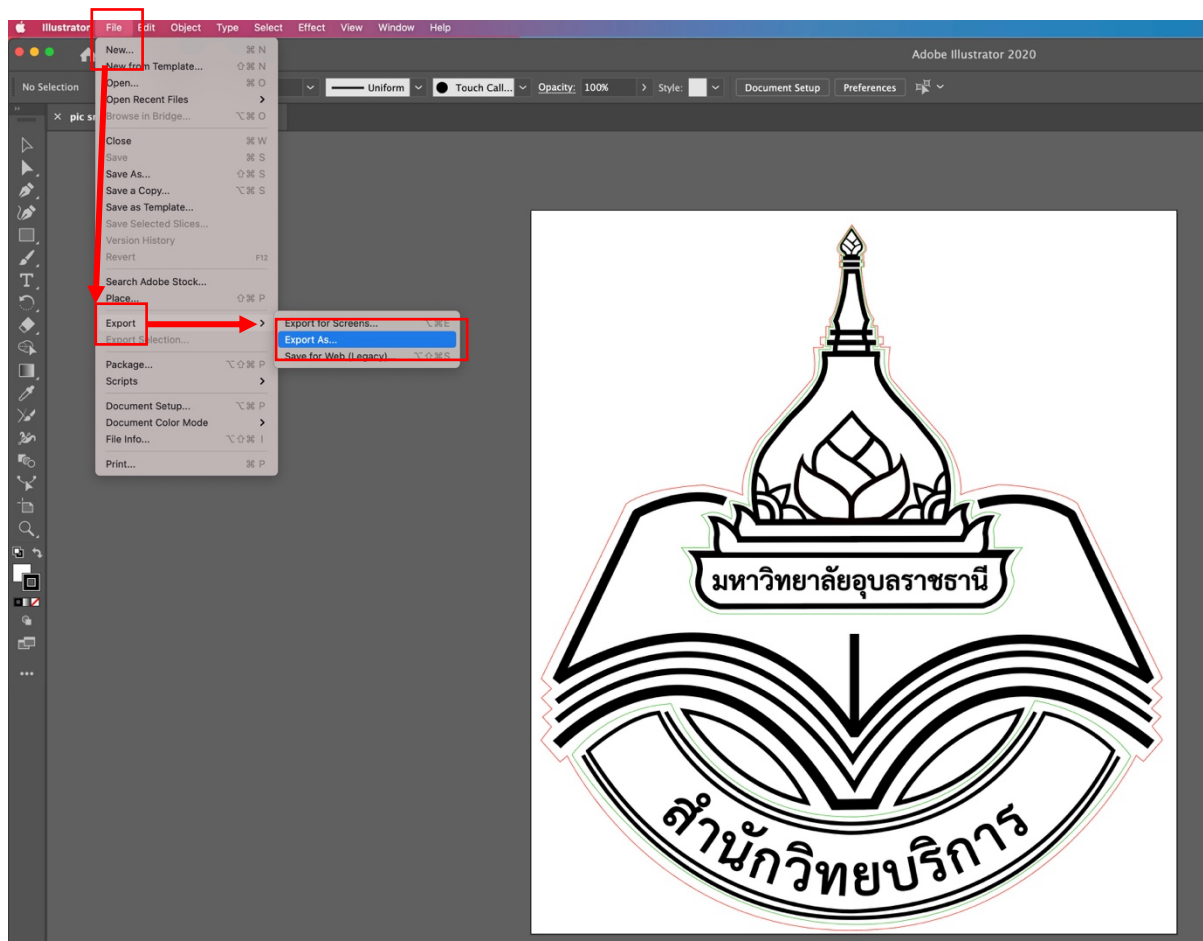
Illustrator File Edit Object Type Select Effect View Window Help

Adobe Illustrator 2020

No Selection

Uniform

Touch Call...

Opacity: 100%

Style:

Document Setup

Preferences

pic s

New... ⌘N
New from Template... ⇧⌘N
Open... ⌘O
Open Recent Files
Browse in Bridge... ⌥⌘O
Close ⌘W
Save ⌘S
Save As... ⇧⌘S
Save a Copy... ⌥⌘S
Save as Template...
Save Selected Slices...
Version History
Revert F12
Search Adobe Stock...
Place... ⇧⌘P
Export
Export Selection...
Package... ⌥⇧⌘P
Scripts
Document Setup... ⌥⌘P
Document Color Mode
File Info... ⌥⇧⌘I
Print... ⌘P

Export for Screens... ⌥⌘E
Export As...
Save for Web (Legacy) ⌥⇧⌘S

มหาวิทยาลัยอุบลราชธานี

สำนักวิทยบริการ